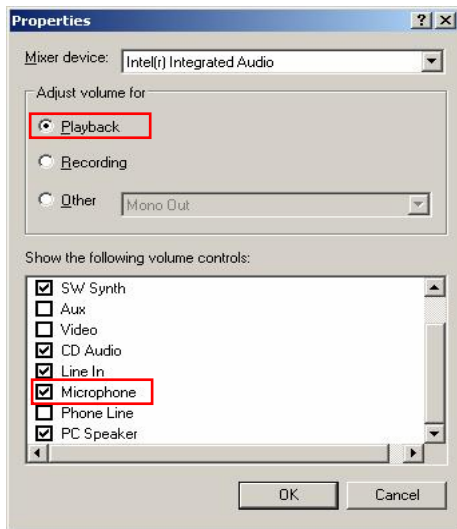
Properties

?

Mixer device: Intel(r) Integrated Audio

Adjust volume for

Playback

Recording

Other Mono Out

Show the following volume controls:

SW Synth
Aux
Video
CD Audio
Line In
Microphone
Phone Line
PC Speaker

OK

Cancel